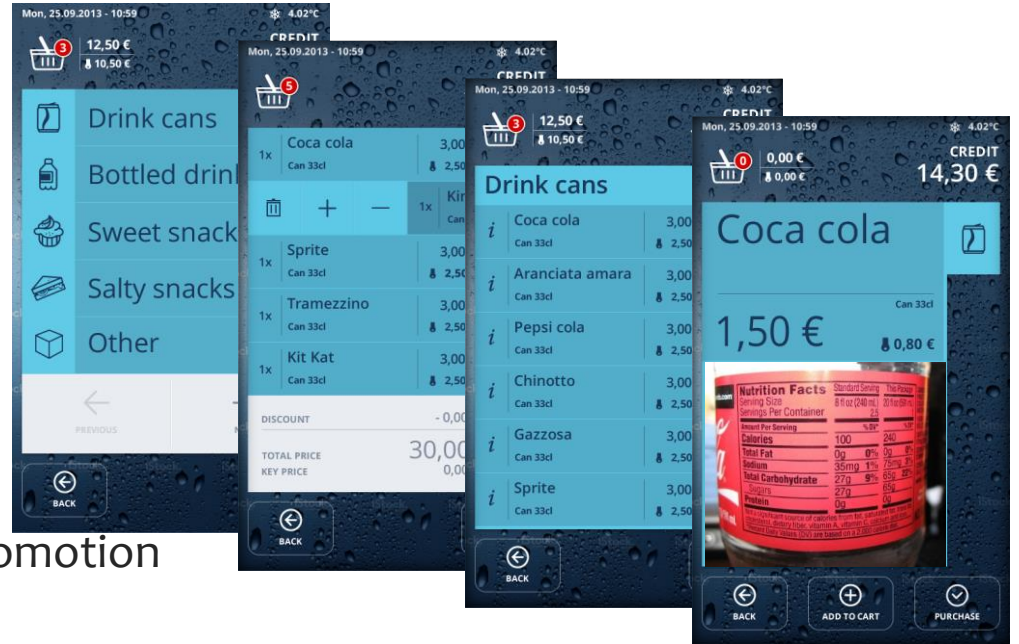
Mon, 25.09.2013 - 10:59
4.02°C
CREDIT
3
12,50 €
10,50 €
Drink cans
Bottled drin
Sweet snack
Salty snacks
Other
PREVIOUS
BACK

omotion

Mon, 25.09.2013 - 10:59
4.02°C
CREDIT
5
1x Coca cola Can 33cl 3,00 2,50
1x Kit Can
1x Sprite Can 33cl 3,00 2,50
1x Tramezzino Can 33cl 3,00 2,50
1x Kit Kat Can 33cl 3,00 2,50
DISCOUNT - 0,00
TOTAL PRICE 30,00
KEY PRICE 0,00
BACK

Mon, 25.09.2013 - 10:59
4.02°C
CREDIT
3
12,50 €
10,50 €
Drink cans
i Coca cola Can 33cl 3,00 2,50
i Aranciata amara Can 33cl 3,00 2,50
i Pepsi cola Can 33cl 3,00 2,50
i Chinotto Can 33cl 3,00 2,50
i Gazzosa Can 33cl 3,00 2,50
i Sprite Can 33cl 3,00 2,50
BACK

Mon, 25.09.2013 - 10:59
4.02°C
0
0,00 €
0,00 €
CREDIT
14,30 €
Coca cola
Can 33cl
1,50 €
0,80 €
Nutrition Facts
Serving Size
Servings Per Container
Amount Per Serving
Calories 100 240
Total Fat 0g 0%
Sodium 35mg 1%
Total Carbohydrate 27g 9%
Sugars 27g
Protein 0g
BACK
ADD TO CART
PURCHASE